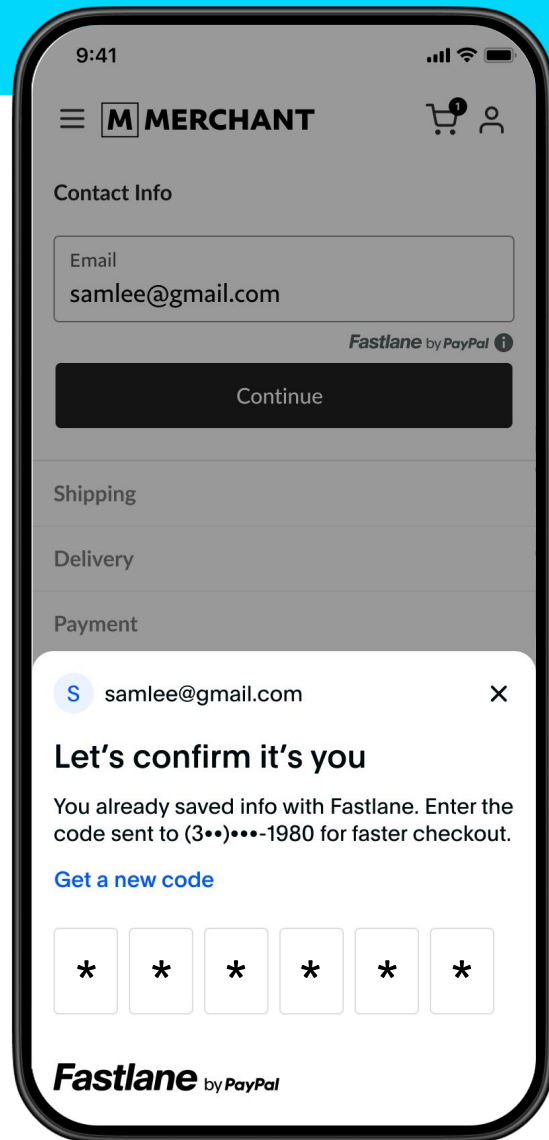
9:41

M MERCHANT

1

Contact Info

Email
samlee@gmail.com

Fastlane by PayPal

Continue

Shipping

Delivery

Payment

S samlee@gmail.com ✕

Let’s confirm it’s you

You already saved info with Fastlane. Enter the code sent to (3••)•••-1980 for faster checkout.

Get a new code

* * * * * *

Fastlane by PayPal